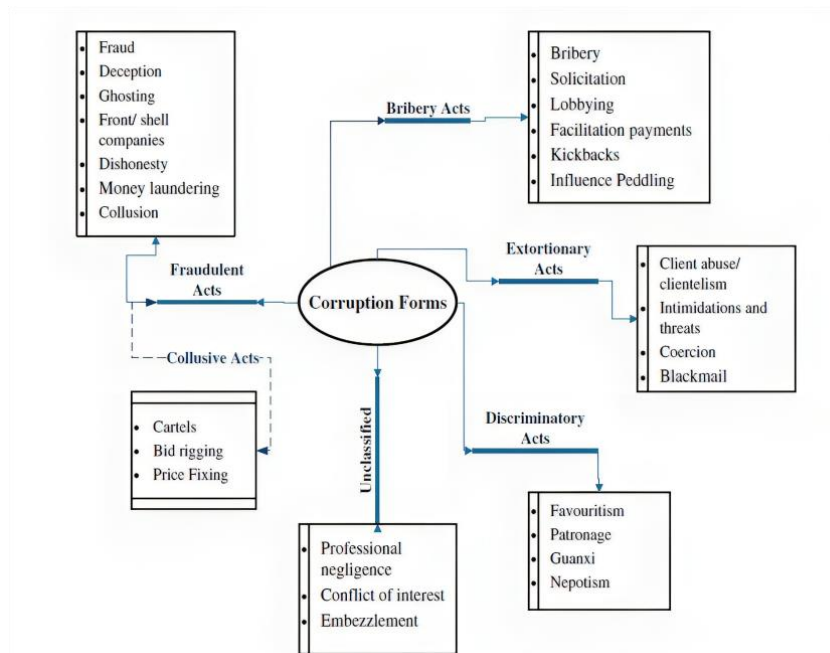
- Fraud
- Deception
- Ghosting
- Front/ shell companies
- Dishonesty
- Money laundering
- Collusion

Bribery Acts

- Bribery
- Solicitation
- Lobbying
- Facilitation payments
- Kickbacks
- Influence Peddling

Fraudulent Acts

Corruption Forms

Extortionary Acts

- Client abuse/ clientelism
- Intimidations and threats
- Coercion
- Blackmail

Collusive Acts

- Cartels
- Bid rigging
- Price Fixing

Unclassified

Discriminatory Acts

- Favouritism
- Patronage
- Guanxi
- Nepotism

- Professional negligence
- Conflict of interest
- Embezzlement